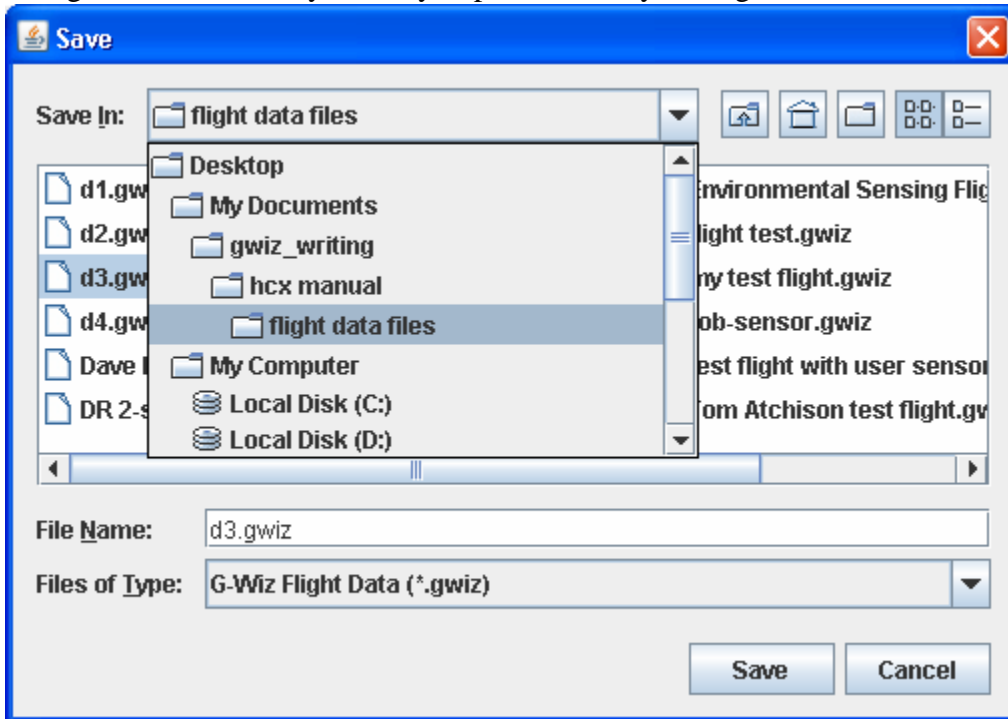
Save

Save In: flight data files

Desktop
My Documents
gwiz_writing
hcx manual
flight data files
My Computer
Local Disk (C:)
Local Disk (D:)

d1.gw
d2.gw
d3.gw
d4.gw
Dave
DR 2-s

nvironmental Sensing Flig
light test.gwiz
ny test flight.gwiz
ob-sensor.gwiz
est flight with user sensor
Tom Atchison test flight.gv

File Name: d3.gwiz
Files of Type: G-Wiz Flight Data (*.gwiz)

Save Cancel